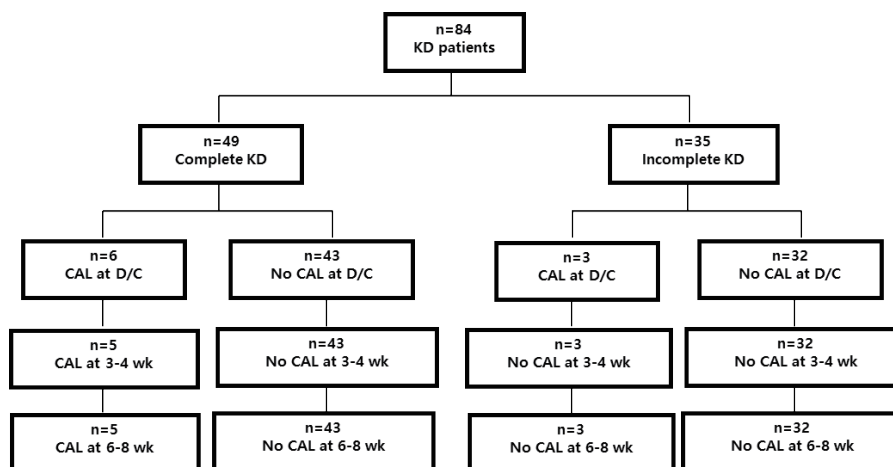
n=84
KD patients

n=49
Complete KD

n=35
Incomplete KD

n=6
CAL at D/C

n=43
No CAL at D/C

n=3
CAL at D/C

n=32
No CAL at D/C

n=5
CAL at 3-4 wk

n=43
No CAL at 3-4 wk

n=3
No CAL at 3-4 wk

n=32
No CAL at 3-4 wk

n=5
CAL at 6-8 wk

n=43
No CAL at 6-8 wk

n=3
No CAL at 6-8 wk

n=32
No CAL at 6-8 wk